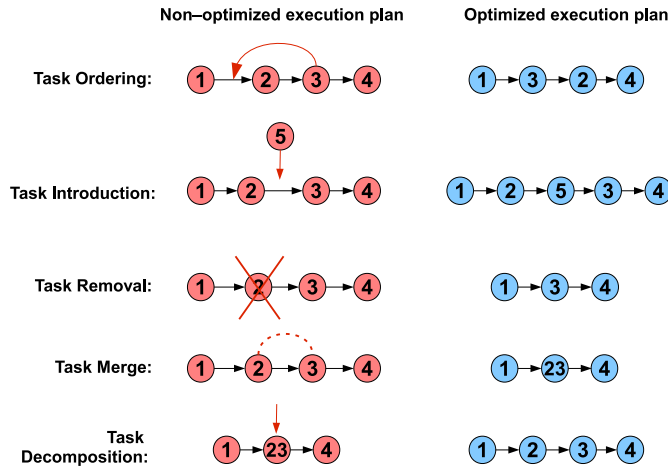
Non–optimized execution plan

Optimized execution plan

Task Ordering:

1 2 3 4

1 3 2 4

5

Task Introduction:

1 2 3 4

1 2 5 3 4

Task Removal:

1 2 3 4

1 3 4

Task Merge:

1 2 3 4

1 23 4

Task Decomposition:

1 23 4

1 2 3 4